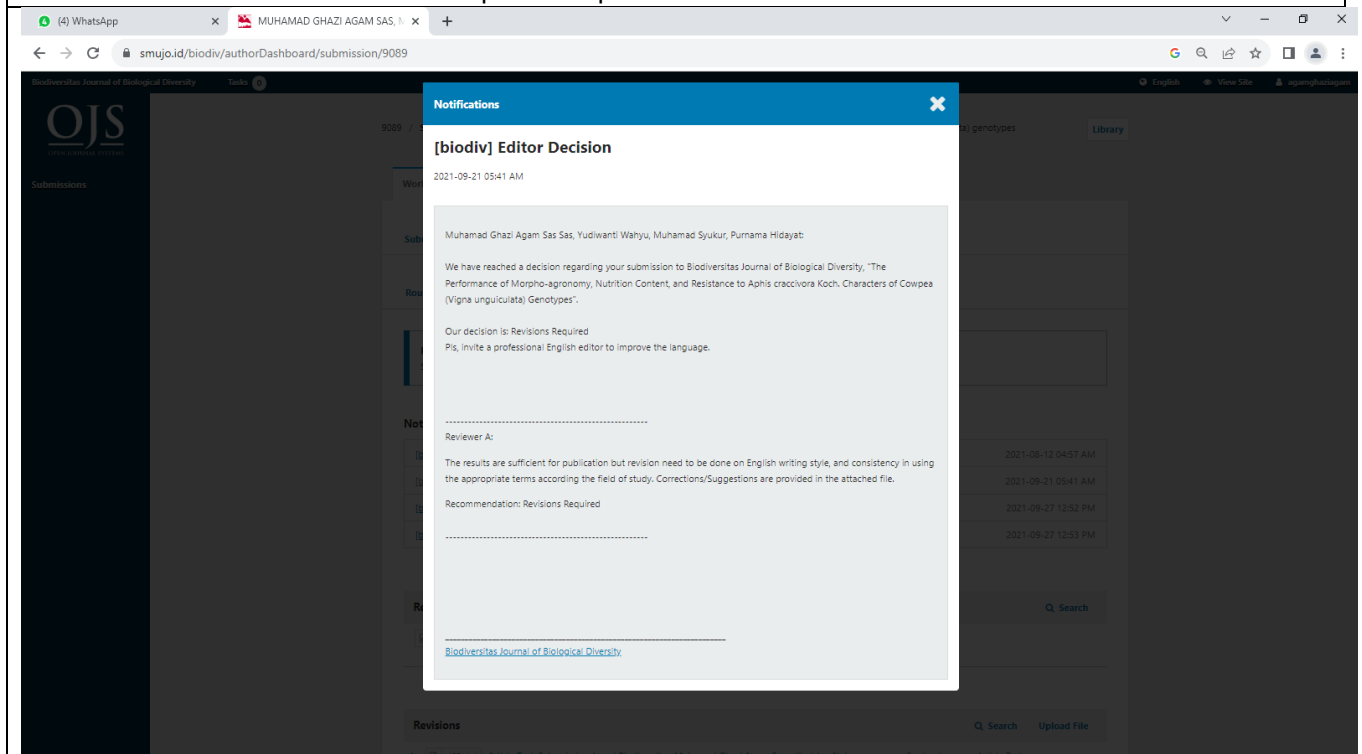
(4) WhatsApp
MUHAMAD GHAZI AGAM SAS, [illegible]
smujo.id/biodiv/authorDashboard/submission/9089

Biodiversitas Journal of Biological Diversity Tasks 0
English View Site agamghaziagam

OJS
OPEN JOURNAL SYSTEMS

Submissions

9089 / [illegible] a) genotypes Library

Notifications

[biodiv] Editor Decision

2021-09-21 05:41 AM

Muhamad Ghazi Agam Sas Sas, Yudiwanti Wahyu, Muhamad Syukur, Purnama Hidayat:

We have reached a decision regarding your submission to Biodiversitas Journal of Biological Diversity, "The Performance of Morpho-agronomy, Nutrition Content, and Resistance to Aphis craccivora Koch. Characters of Cowpea (Vigna unguiculata) Genotypes".

Our decision is: Revisions Required
Pls, invite a professional English editor to improve the language.

------------------------------------------------------
Reviewer A:

The results are sufficient for publication but revision need to be done on English writing style, and consistency in using the appropriate terms according the field of study. Corrections/Suggestions are provided in the attached file.

Recommendation: Revisions Required

------------------------------------------------------

________________________________________________________________________
Biodiversitas Journal of Biological Diversity

2021-06-12 04:57 AM
2021-09-21 05:41 AM
2021-09-27 12:52 PM
2021-09-27 12:53 PM

Search

Revisions Search Upload File